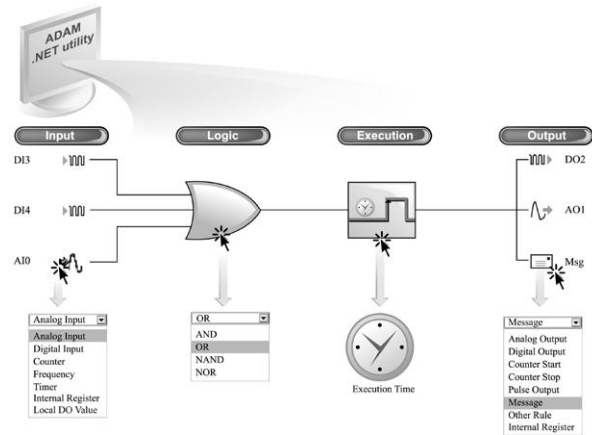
ADAM
.NET utility

Input

Logic

Execution

Output

DI3

DI4

AI0

DO2

AO1

Msg

Analog Input
Analog Input
Digital Input
Counter
Frequency
Timer
Internal Register
Local DO Value

OR
AND
OR
NAND
NOR

Execution Time

Message
Analog Output
Digital Output
Counter Start
Counter Stop
Pulse Output
Message
Other Rule
Internal Register